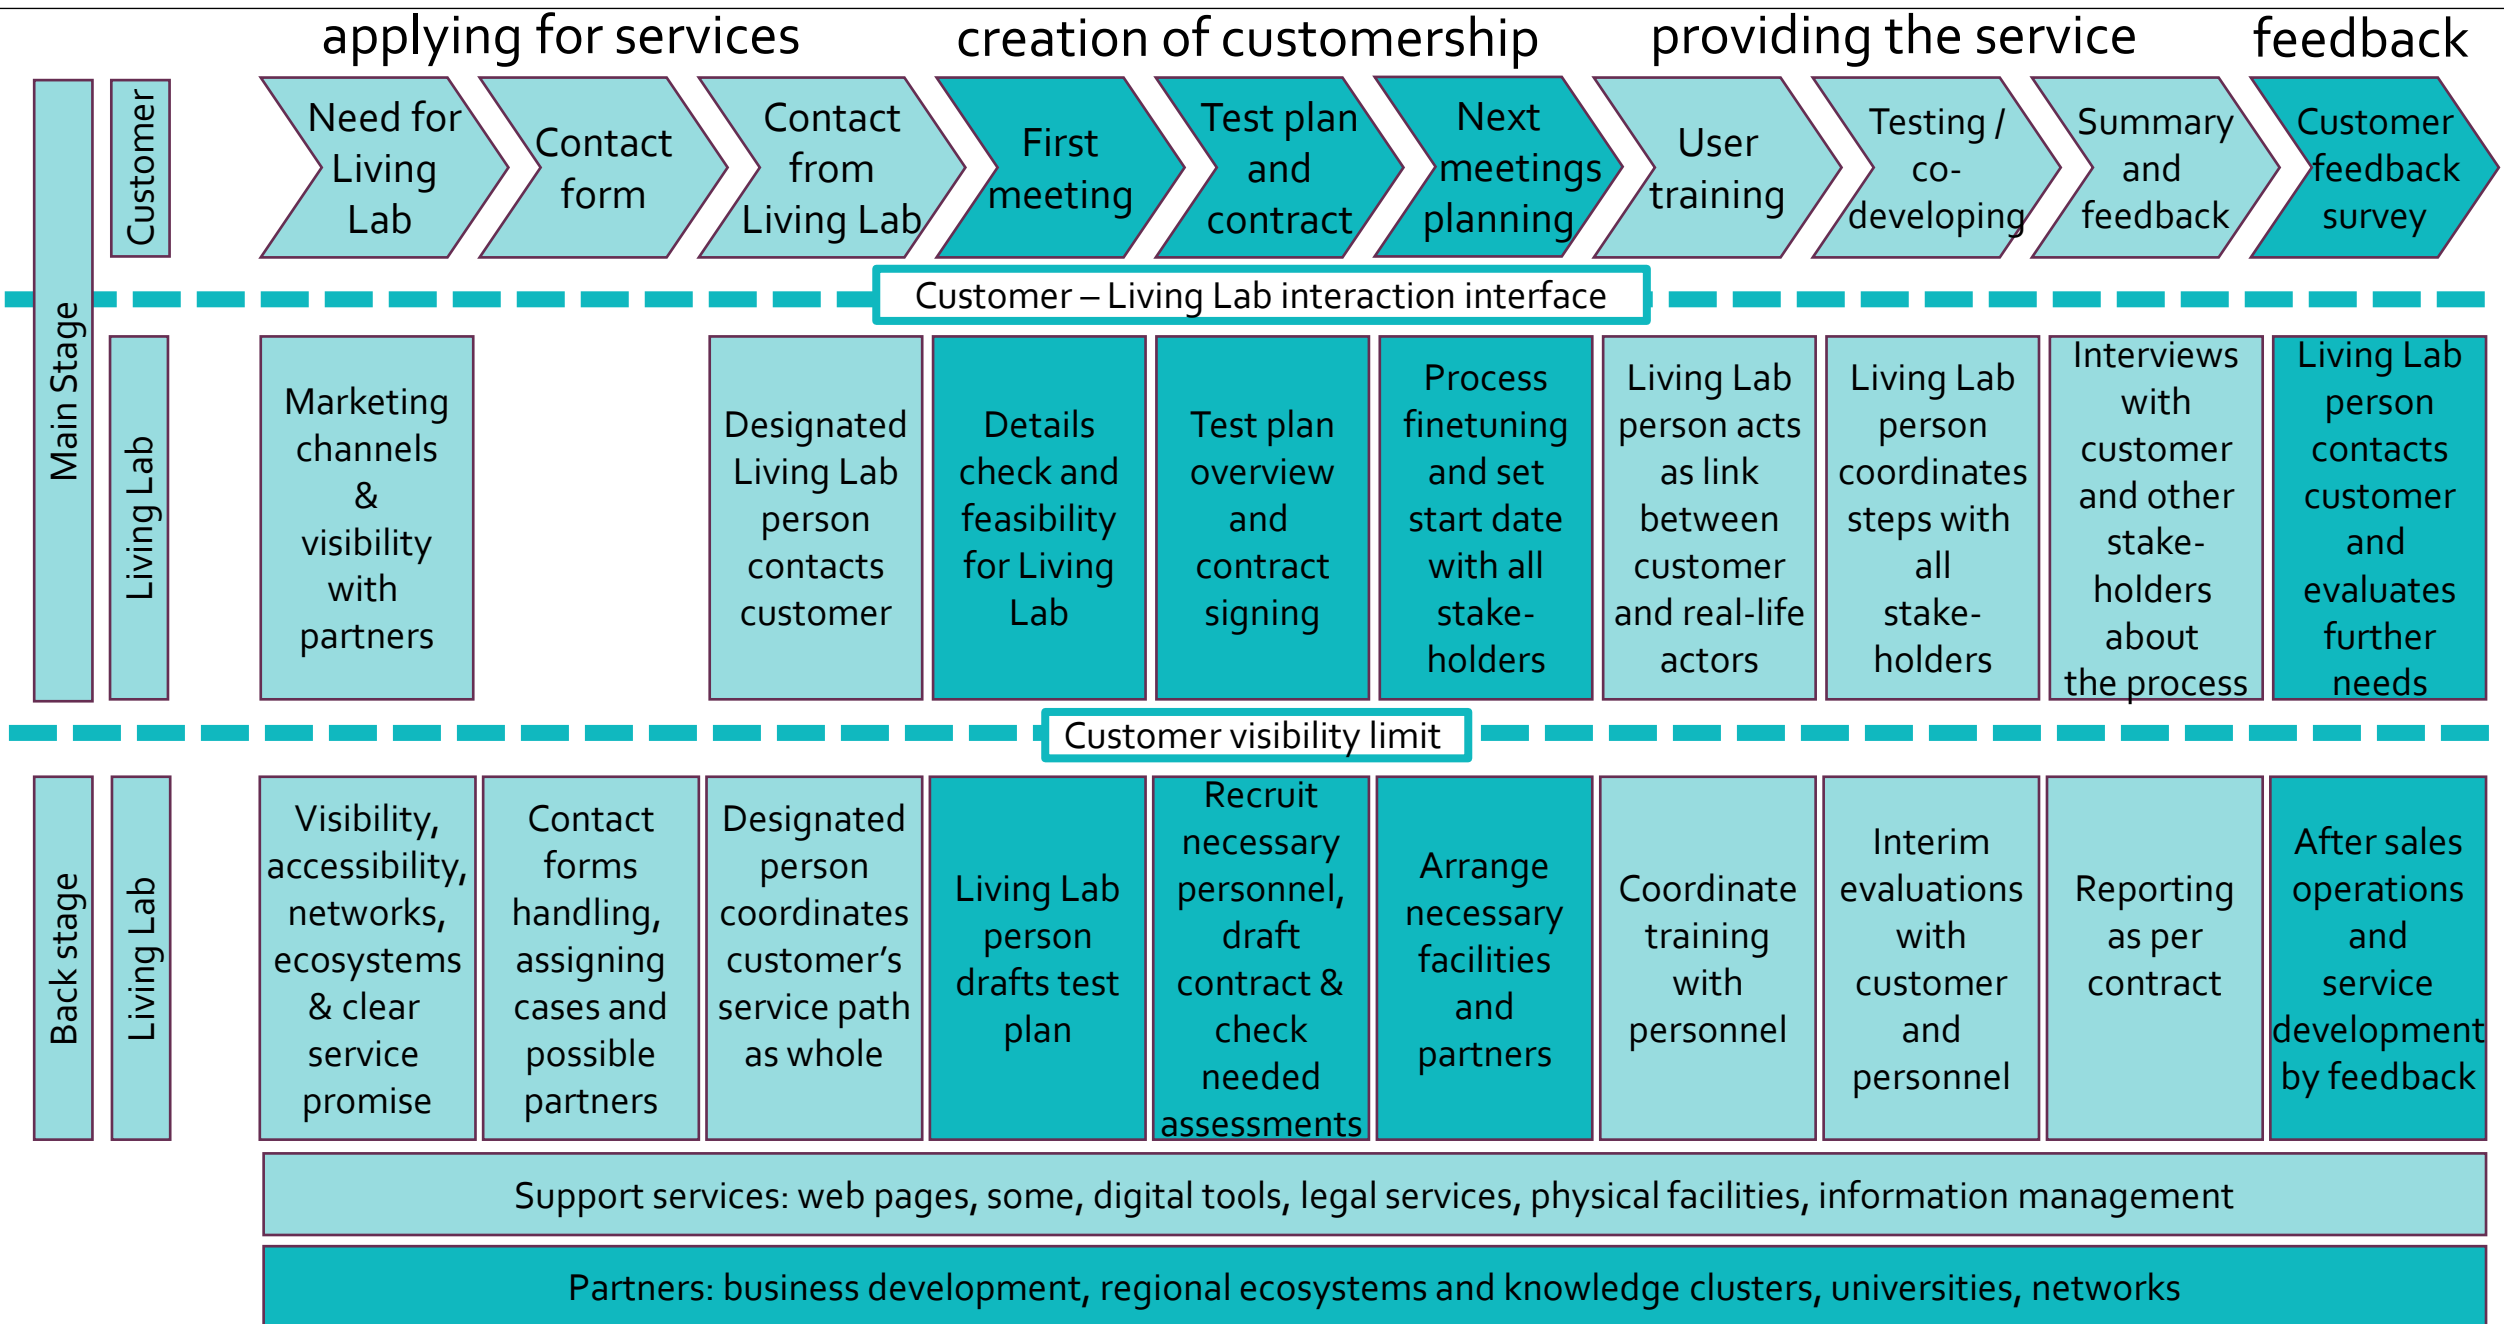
applying for services creation of customership providing the service feedback

Main Stage

Customer

Need for Living Lab

Contact form

Contact from Living Lab

First meeting

Test plan and contract

Next meetings planning

User training

Testing / co-developing

Summary and feedback

Customer feedback survey

Customer – Living Lab interaction interface

Living Lab

Marketing channels & visibility with partners

Designated Living Lab person contacts customer

Details check and feasibility for Living Lab

Test plan overview and contract signing

Process finetuning and set start date with all stake-holders

Living Lab person acts as link between customer and real-life actors

Living Lab person coordinates steps with all stake-holders

Interviews with customer and other stake-holders about the process

Living Lab person contacts customer and evaluates further needs

Customer visibility limit

Back stage

Living Lab

Visibility, accessibility, networks, ecosystems & clear service promise

Contact forms handling, assigning cases and possible partners

Designated person coordinates customer's service path as whole

Living Lab person drafts test plan

Recruit necessary personnel, draft contract & check needed assessments

Arrange necessary facilities and partners

Coordinate training with personnel

Interim evaluations with customer and personnel

Reporting as per contract

After sales operations and service development by feedback

Support services: web pages, some, digital tools, legal services, physical facilities, information management

Partners: business development, regional ecosystems and knowledge clusters, universities, networks